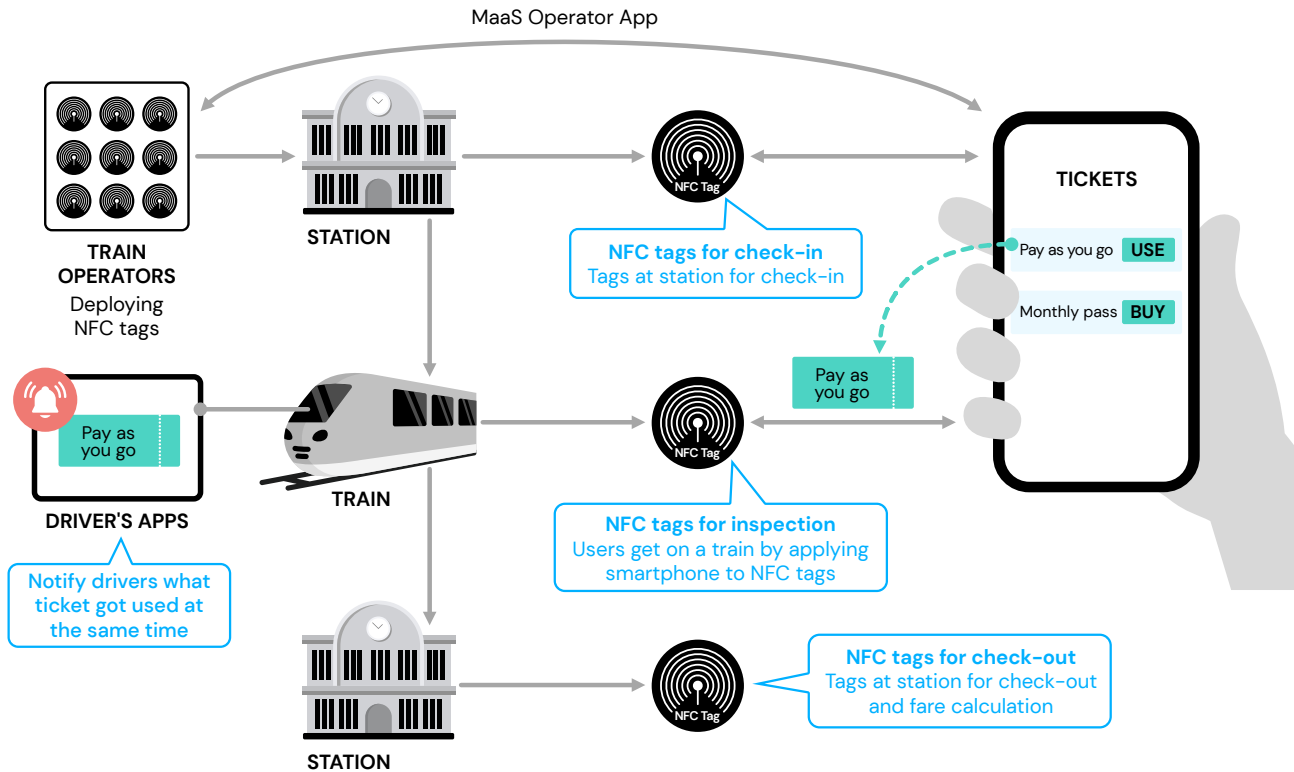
MaaS Operator App

TRAIN OPERATORS
Deploying NFC tags

STATION

NFC Tag

NFC tags for check-in
Tags at station for check-in

TICKETS

Pay as you go USE

Monthly pass BUY

Pay as you go

Pay as you go

DRIVER'S APPS

Notify drivers what ticket got used at the same time

TRAIN

NFC Tag

NFC tags for inspection
Users get on a train by applying smartphone to NFC tags

STATION

NFC Tag

NFC tags for check-out
Tags at station for check-out and fare calculation